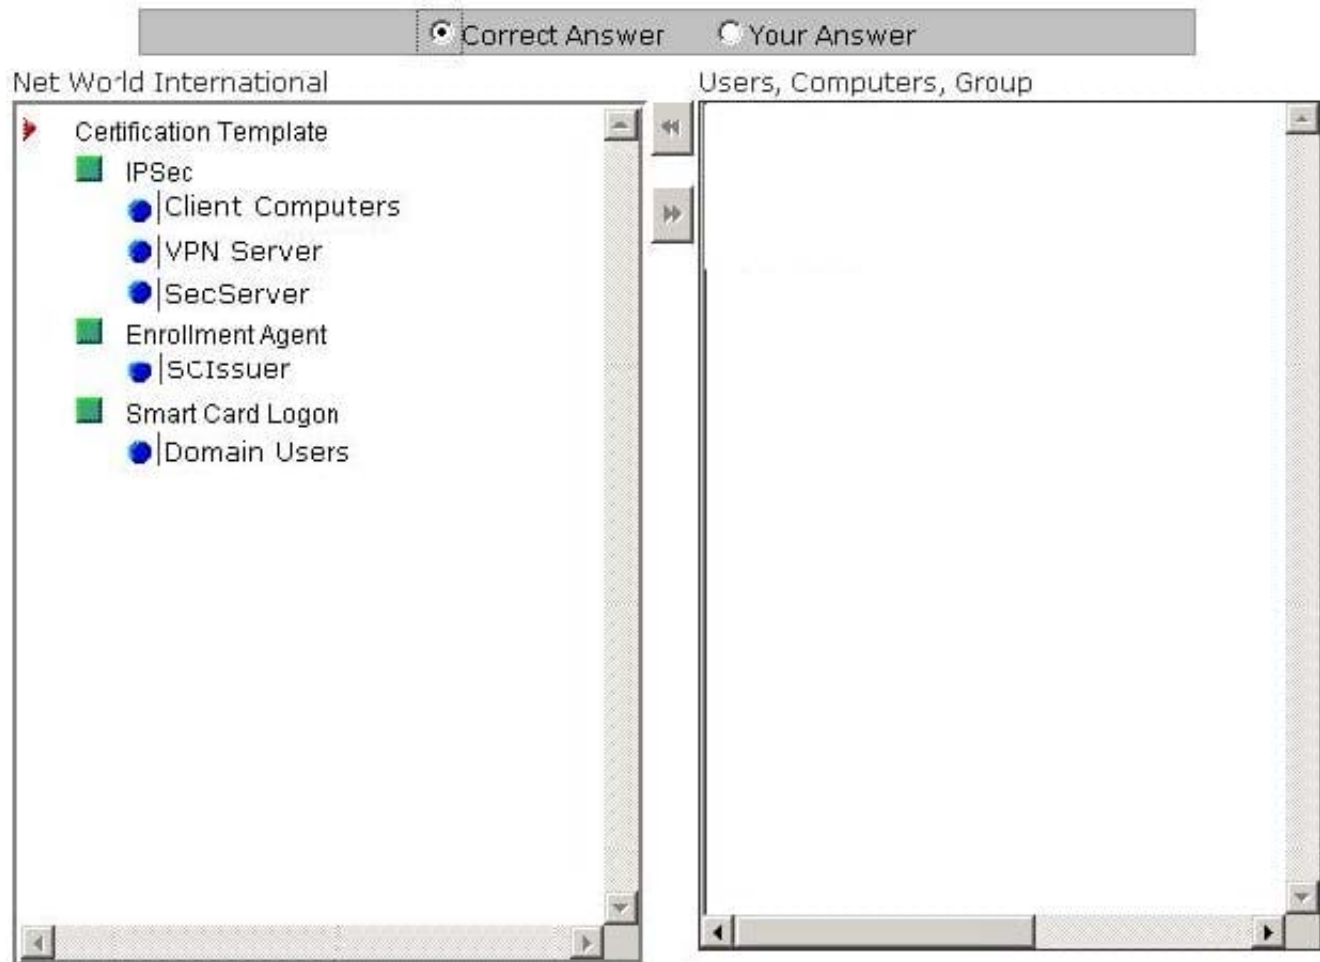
Correct Answer
Your Answer

Net World International

Certification Template
IPSec
Client Computers
VPN Server
SecServer
Enrollment Agent
SCIssuer
Smart Card Logon
Domain Users

Users, Computers, Group